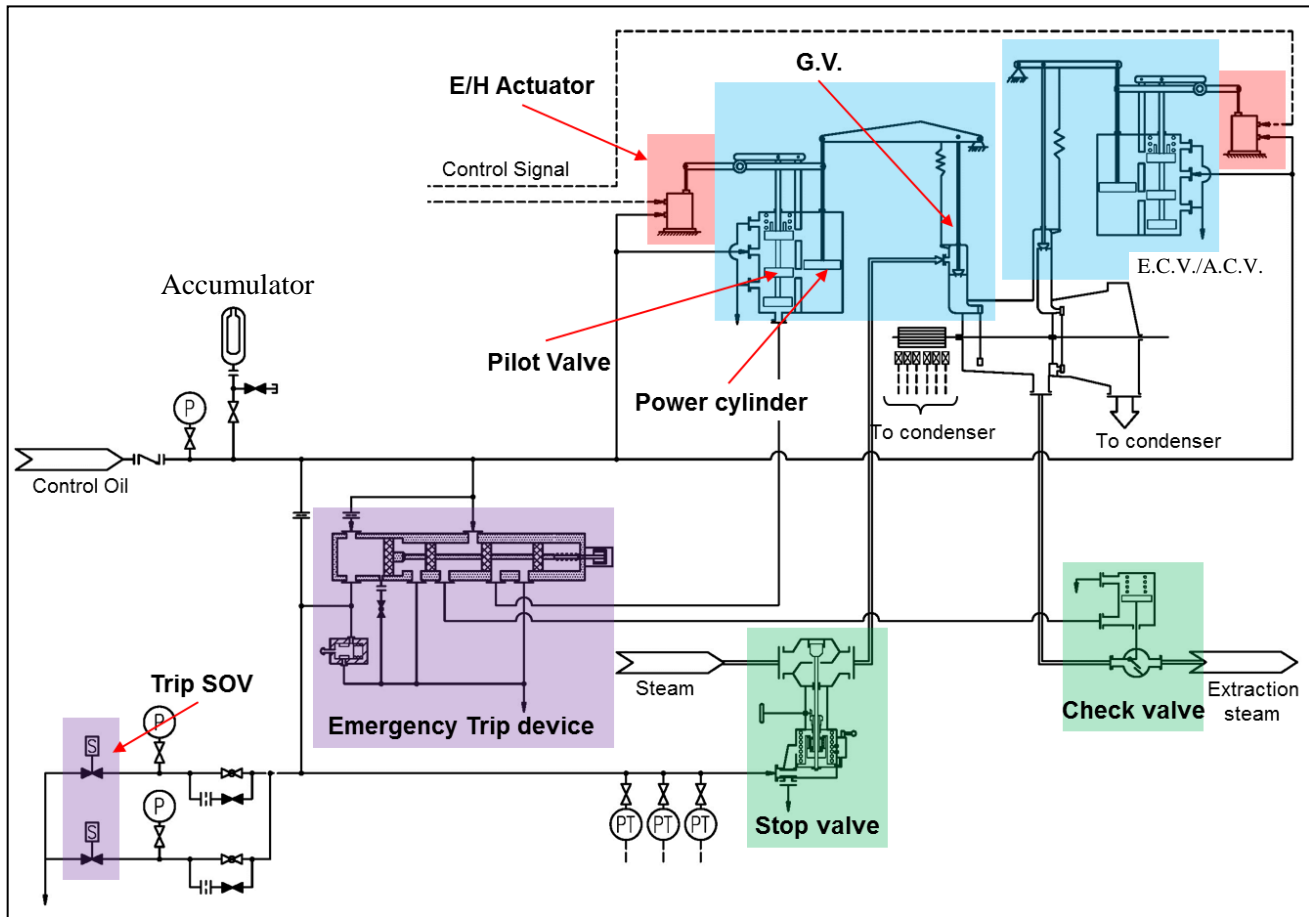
E/H Actuator

G.V.

Control Signal

E.C.V./A.C.V.

Accumulator

P

Pilot Valve

Power cylinder

To condenser

To condenser

Control Oil

Steam

Extraction steam

Check valve

Trip SOV

P

S

Emergency Trip device

P

S

PT PT PT

Stop valve